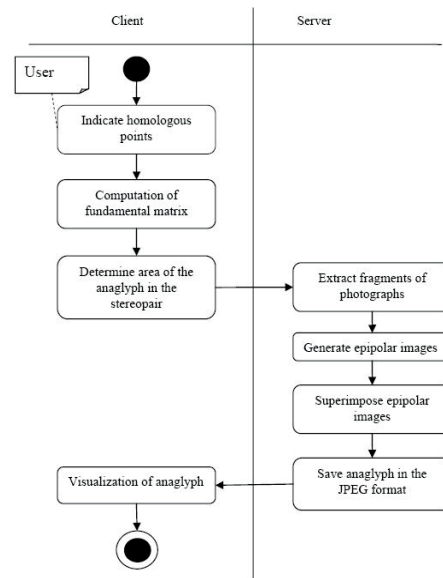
Client

Server

User

Indicate homologous points

Computation of fundamental matrix

Determine area of the anaglyph in the stereopair

Extract fragments of photographs

Generate epipolar images

Superimpose epipolar images

Save anaglyph in the JPEG format

Visualization of anaglyph